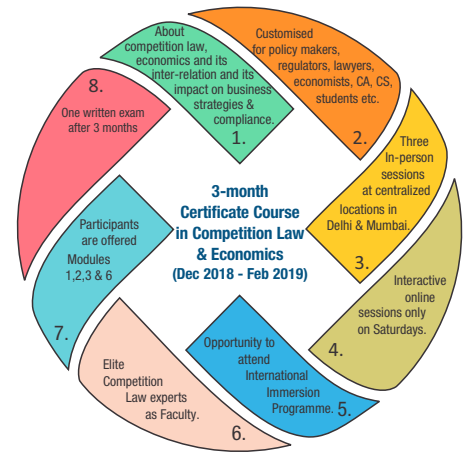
3-month Certificate Course in Competition Law & Economics (Dec 2018 - Feb 2019)

About competition law, economics and its inter-relation and its impact on business strategies & compliance.
1.

Customised for policy makers, regulators, lawyers, economists, CA, CS, students etc.
2.

Three In-person sessions at centralized locations in Delhi & Mumbai.
3.

Interactive online sessions only on Saturdays.
4.

Opportunity to attend International Immersion Programme.
5.

Elite Competition Law experts as Faculty.
6.

Participants are offered Modules 1,2,3 & 6
7.

8.
One written exam after 3 months